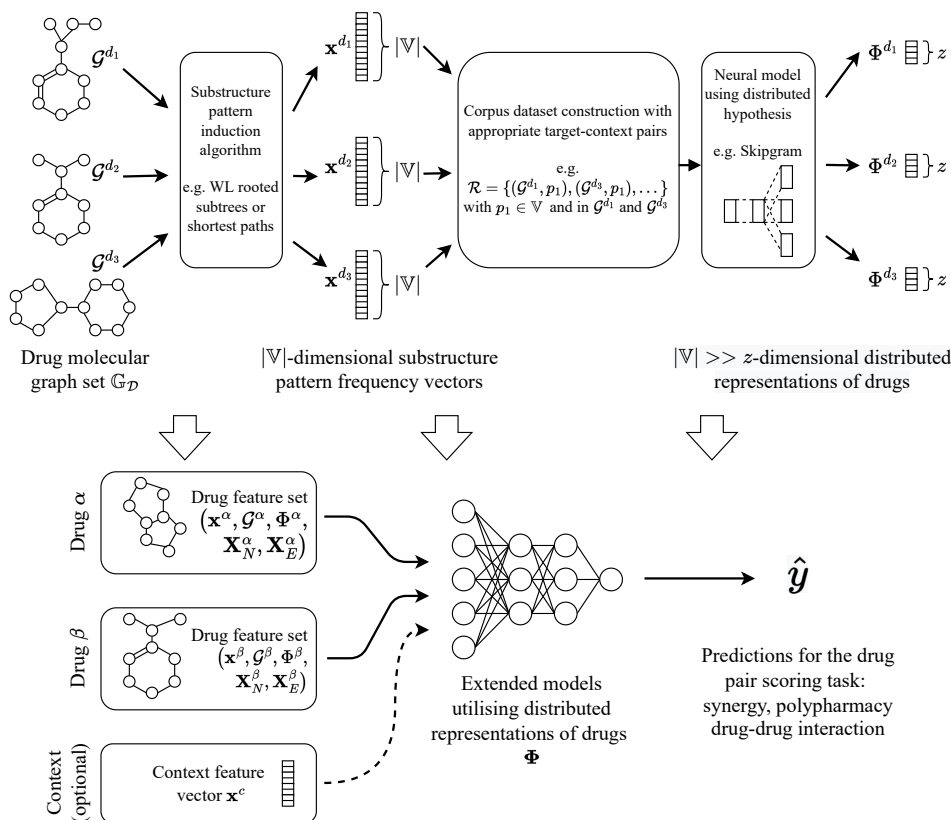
$\mathcal{G}^{d_1}$

$\mathcal{G}^{d_2}$

$\mathcal{G}^{d_3}$

Substructure pattern induction algorithm

e.g. WL rooted subtrees or shortest paths

$\mathbf{x}^{d_1}$ $|\mathbb{V}|$

$\mathbf{x}^{d_2}$ $|\mathbb{V}|$

$\mathbf{x}^{d_3}$ $|\mathbb{V}|$

Corpus dataset construction with appropriate target-context pairs

e.g.
$\mathcal{R} = \{(\mathcal{G}^{d_1}, p_1), (\mathcal{G}^{d_3}, p_1), \dots\}$
with $p_1 \in \mathbb{V}$ and in $\mathcal{G}^{d_1}$ and $\mathcal{G}^{d_3}$

Neural model using distributed hypothesis

e.g. Skipgram

$\Phi^{d_1}$ $z$

$\Phi^{d_2}$ $z$

$\Phi^{d_3}$ $z$

Drug molecular graph set $\mathbb{G}_{\mathcal{D}}$

$|\mathbb{V}|$-dimensional substructure pattern frequency vectors

$|\mathbb{V}| >> z$-dimensional distributed representations of drugs

Drug $\alpha$

Drug feature set $(\mathbf{x}^{\alpha}, \mathcal{G}^{\alpha}, \Phi^{\alpha}, \mathbf{X}_N^{\alpha}, \mathbf{X}_E^{\alpha})$

Drug $\beta$

Drug feature set $(\mathbf{x}^{\beta}, \mathcal{G}^{\beta}, \Phi^{\beta}, \mathbf{X}_N^{\beta}, \mathbf{X}_E^{\beta})$

Context (optional)

Context feature vector $\mathbf{x}^c$

Extended models utilising distributed representations of drugs $\Phi$

$\hat{y}$

Predictions for the drug pair scoring task: synergy, polypharmacy drug-drug interaction